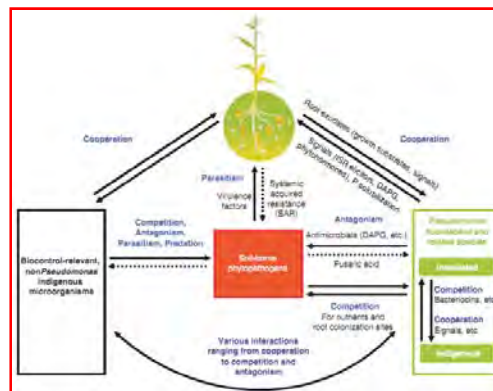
Cooperation

Cooperation

Root exudates (growth substrates, signals)

Signals (ISR elicitors, DAPG, phytohormones), P solubilization

Parasitism

Virulence factors

Systemic acquired resistance (SAR)

Competition, Antagonism, Parasitism, Predation

Biocontrol-relevant, non*Pseudomonas* indigenous microorganisms

Soilborne phytopathogens

Antagonism

Antimicrobials (DAPG, etc.)

Fusaric acid

*Pseudomonas fluorescens* and related species

Inoculated

Competition
Bacteriocins, etc

Cooperation
Signals, etc

Indigenous

Competition
For nutrients and root colonization sites

Various interactions ranging from cooperation to competition and antagonism